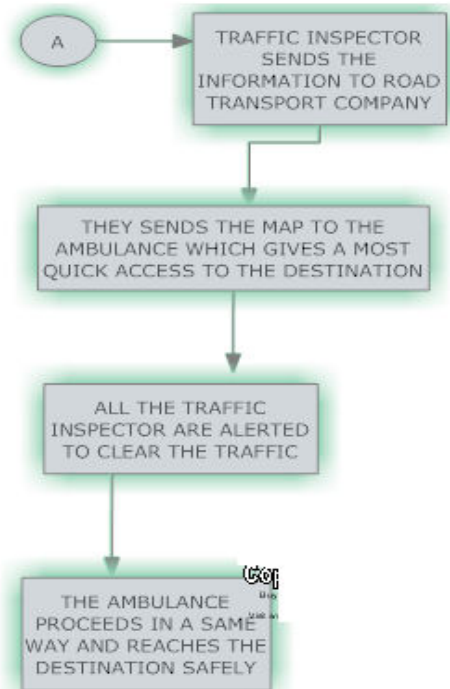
A

TRAFFIC INSPECTOR SENDS THE INFORMATION TO ROAD TRANSPORT COMPANY

THEY SENDS THE MAP TO THE AMBULANCE WHICH GIVES A MOST QUICK ACCESS TO THE DESTINATION

ALL THE TRAFFIC INSPECTOR ARE ALERTED TO CLEAR THE TRAFFIC

Cop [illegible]

THE AMBULANCE PROCEEDS IN A SAME WAY AND REACHES THE DESTINATION SAFELY